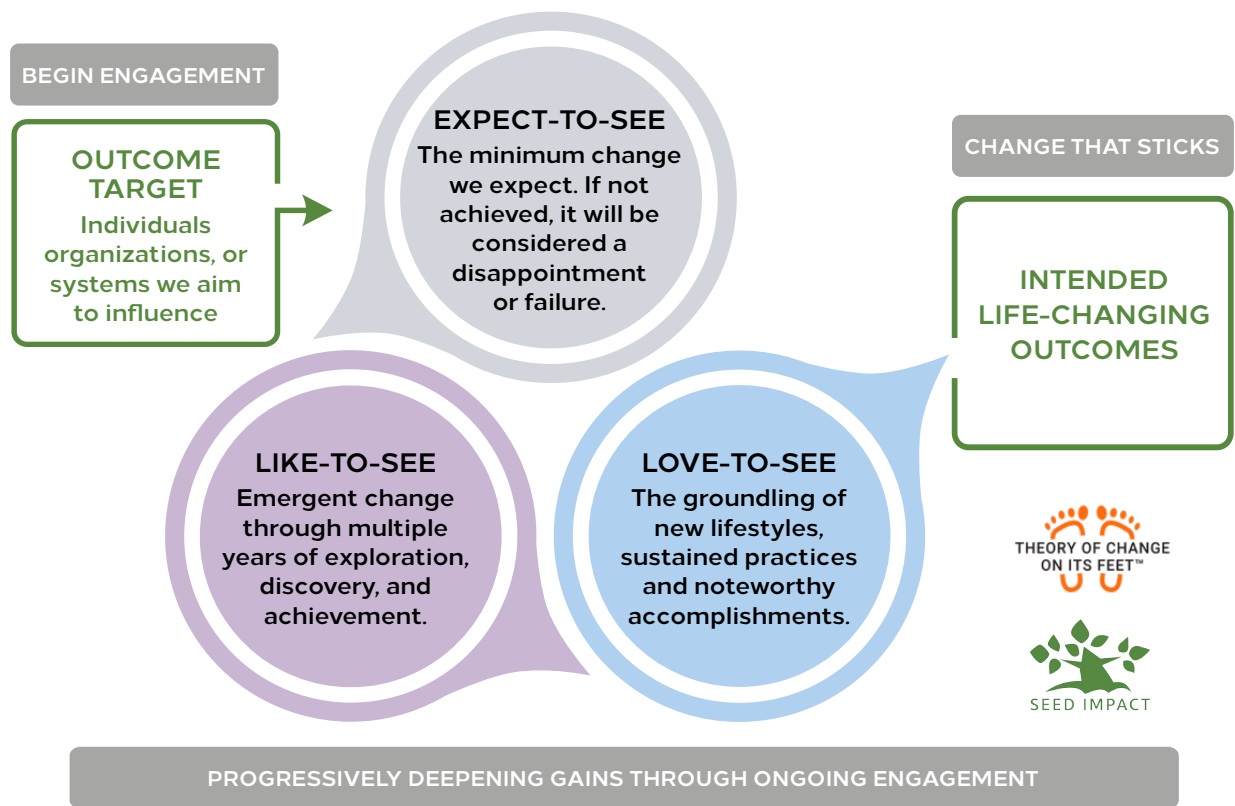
BEGIN ENGAGEMENT

OUTCOME TARGET
Individuals organizations, or systems we aim to influence

EXPECT-TO-SEE
The minimum change we expect. If not achieved, it will be considered a disappointment or failure.

CHANGE THAT STICKS

INTENDED LIFE-CHANGING OUTCOMES

LIKE-TO-SEE
Emergent change through multiple years of exploration, discovery, and achievement.

LOVE-TO-SEE
The groundling of new lifestyles, sustained practices and noteworthy accomplishments.

THEORY OF CHANGE ON ITS FEET™

SEED IMPACT

PROGRESSIVELY DEEPENING GAINS THROUGH ONGOING ENGAGEMENT